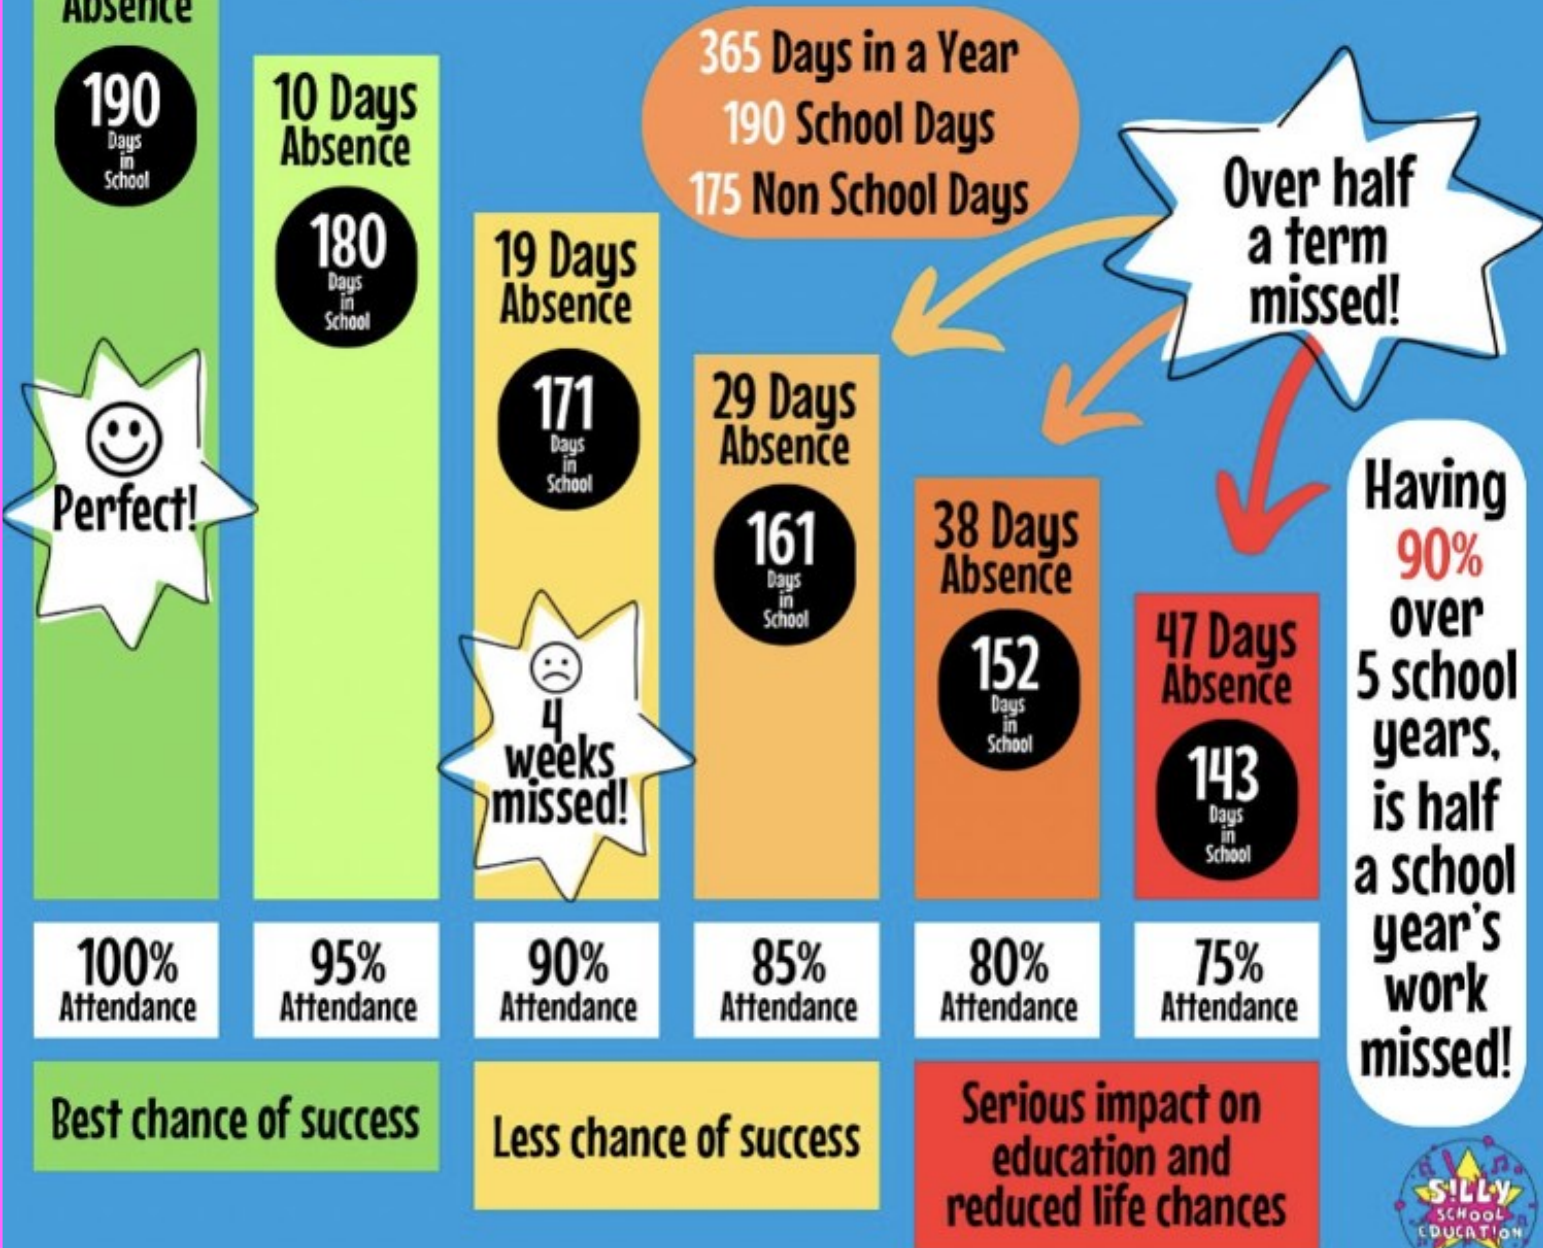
Absence

190 Days in School

Perfect!

10 Days Absence

180 Days in School

19 Days Absence

171 Days in School

4 weeks missed!

365 Days in a Year
190 School Days
175 Non School Days

Over half a term missed!

29 Days Absence

161 Days in School

38 Days Absence

152 Days in School

47 Days Absence

143 Days in School

Having 90% over 5 school years, is half a school year's work missed!

100% Attendance

95% Attendance

90% Attendance

85% Attendance

80% Attendance

75% Attendance

Best chance of success

Less chance of success

Serious impact on education and reduced life chances

SILLY SCHOOL EDUCATION